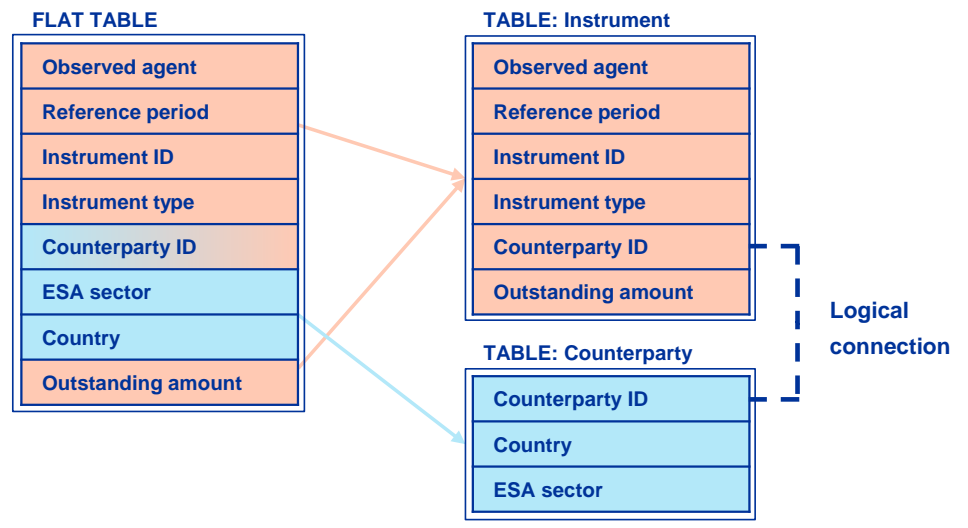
FLAT TABLE

Observed agent
Reference period
Instrument ID
Instrument type
Counterparty ID
ESA sector
Country
Outstanding amount

TABLE: Instrument

Observed agent
Reference period
Instrument ID
Instrument type
Counterparty ID
Outstanding amount

Logical connection

TABLE: Counterparty

Counterparty ID
Country
ESA sector